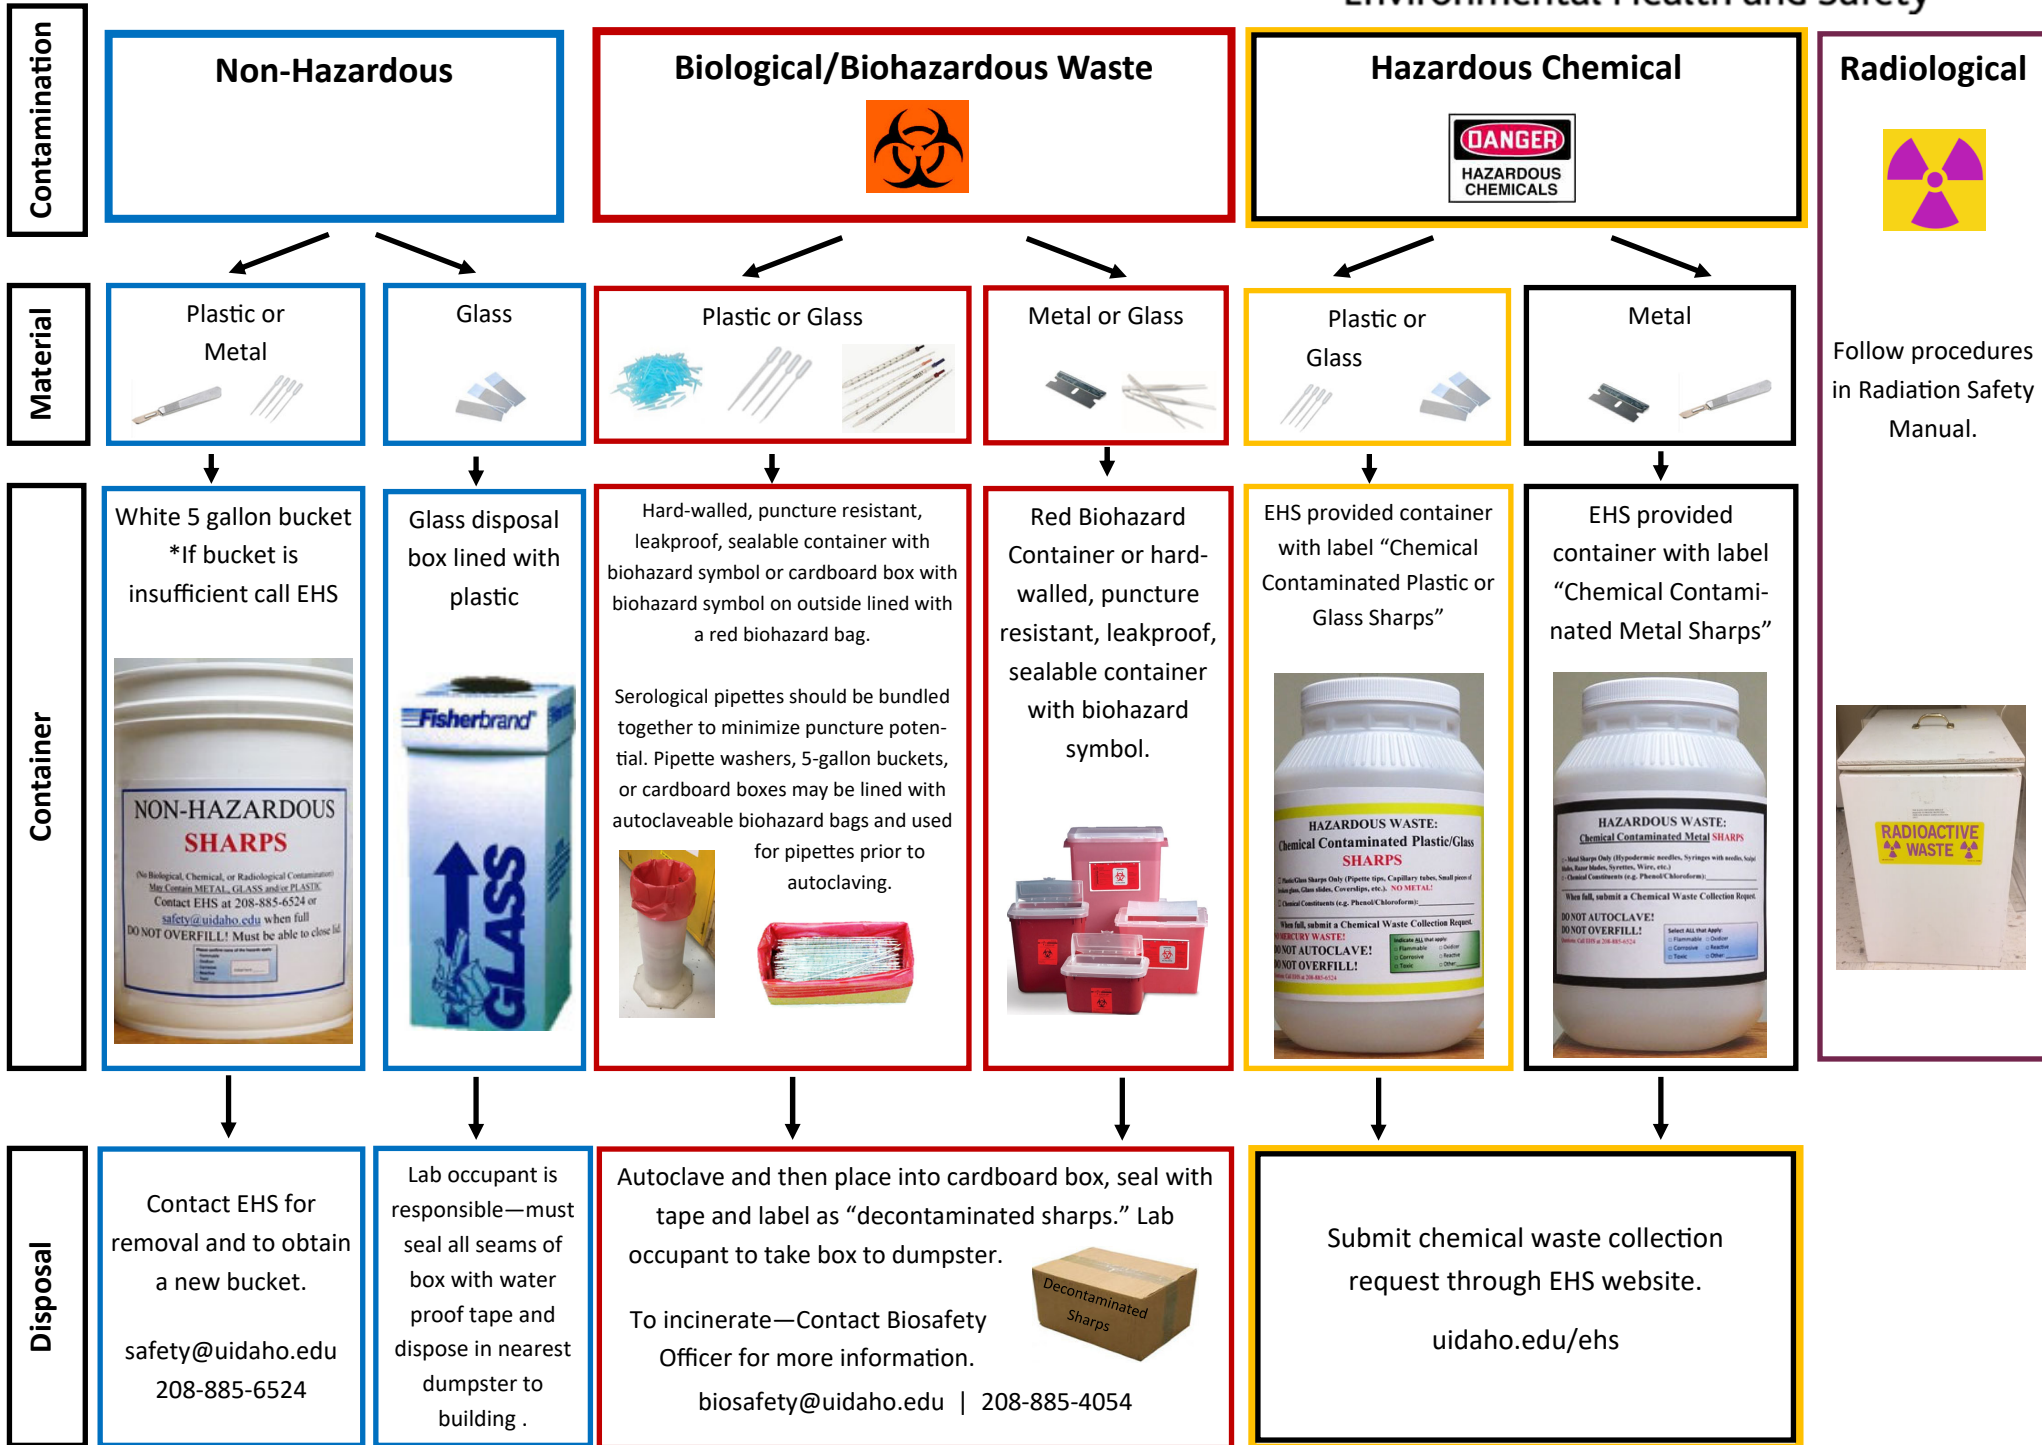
Environmental Health and Safety

Contamination

Non-Hazardous

Biological/Biohazardous Waste

Hazardous Chemical

DANGER
HAZARDOUS CHEMICALS

Radiological

Material

Plastic or Metal

Glass

Plastic or Glass

Metal or Glass

Plastic or Glass

Metal

Follow procedures in Radiation Safety Manual.

Container

White 5 gallon bucket *If bucket is insufficient call EHS

NON-HAZARDOUS SHARPS
(No Biological, Chemical, or Radiological Contamination)
May Contain METAL, GLASS and/or PLASTIC
Contact EHS at 208-885-6524 or safety@uidaho.edu when full
DO NOT OVERFILL! Must be able to close lid

Glass disposal box lined with plastic

Fisherbrand
GLASS

Hard-walled, puncture resistant, leakproof, sealable container with biohazard symbol or cardboard box with biohazard symbol on outside lined with a red biohazard bag.

Serological pipettes should be bundled together to minimize puncture potential. Pipette washers, 5-gallon buckets, or cardboard boxes may be lined with autoclaveable biohazard bags and used for pipettes prior to autoclaving.

Red Biohazard Container or hard-walled, puncture resistant, leakproof, sealable container with biohazard symbol.

EHS provided container with label “Chemical Contaminated Plastic or Glass Sharps”

HAZARDOUS WASTE:
Chemical Contaminated Plastic/Glass
SHARPS
When full, submit a Chemical Waste Collection Request.
MERCURY WASTE!
DO NOT AUTOCLAVE!
DO NOT OVERFILL!

EHS provided container with label “Chemical Contaminated Metal Sharps”

HAZARDOUS WASTE:
Chemical Contaminated Metal SHARPS
When full, submit a Chemical Waste Collection Request.
DO NOT AUTOCLAVE!
DO NOT OVERFILL!

RADIOACTIVE WASTE

Disposal

Contact EHS for removal and to obtain a new bucket.

safety@uidaho.edu
208-885-6524

Lab occupant is responsible—must seal all seams of box with water proof tape and dispose in nearest dumpster to building .

Autoclave and then place into cardboard box, seal with tape and label as “decontaminated sharps.” Lab occupant to take box to dumpster.

Decontaminated Sharps

To incinerate—Contact Biosafety Officer for more information.

biosafety@uidaho.edu | 208-885-4054

Submit chemical waste collection request through EHS website.

uidaho.edu/ehs